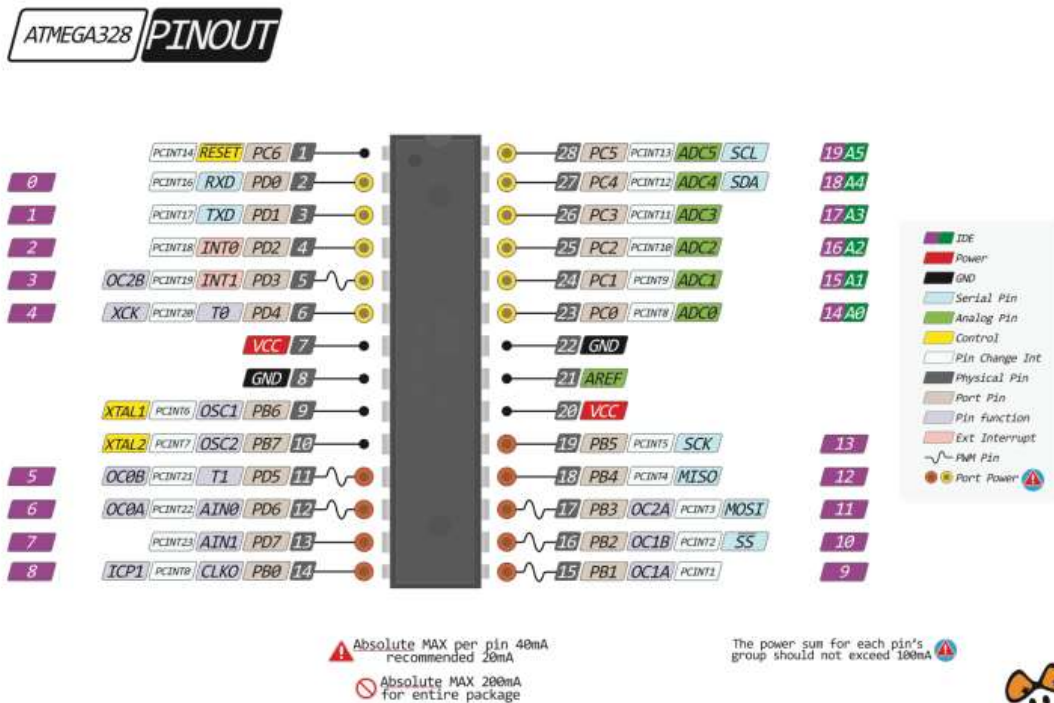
ATMEGA328 PINOUT

PCINT14 RESET PC6 1
0 PCINT16 RXD PD0 2
1 PCINT17 TXD PD1 3
2 PCINT18 INT0 PD2 4
3 OC2B PCINT19 INT1 PD3 5
4 XCK PCINT20 T0 PD4 6
VCC 7
GND 8
XTAL1 PCINT6 OSC1 PB6 9
XTAL2 PCINT7 OSC2 PB7 10
5 OC0B PCINT21 T1 PD5 11
6 OC0A PCINT22 AIN0 PD6 12
7 PCINT23 AIN1 PD7 13
8 ICP1 PCINT0 CLKO PB0 14

28 PC5 PCINT13 ADC5 SCL 19 A5
27 PC4 PCINT12 ADC4 SDA 18 A4
26 PC3 PCINT11 ADC3 17 A3
25 PC2 PCINT10 ADC2 16 A2
24 PC1 PCINT9 ADC1 15 A1
23 PC0 PCINT8 ADC0 14 A0
22 GND
21 AREF
20 VCC
19 PB5 PCINT5 SCK 13
18 PB4 PCINT4 MISO 12
17 PB3 OC2A PCINT3 MOSI 11
16 PB2 OC1B PCINT2 SS 10
15 PB1 OC1A PCINT1 9

IDE
Power
GND
Serial Pin
Analog Pin
Control
Pin Change Int
Physical Pin
Port Pin
Pin function
Ext Interrupt
PWM Pin
Port Power

Absolute MAX per pin 40mA recommended 20mA

Absolute MAX 200mA for entire package

The power sum for each pin's group should not exceed 100mA